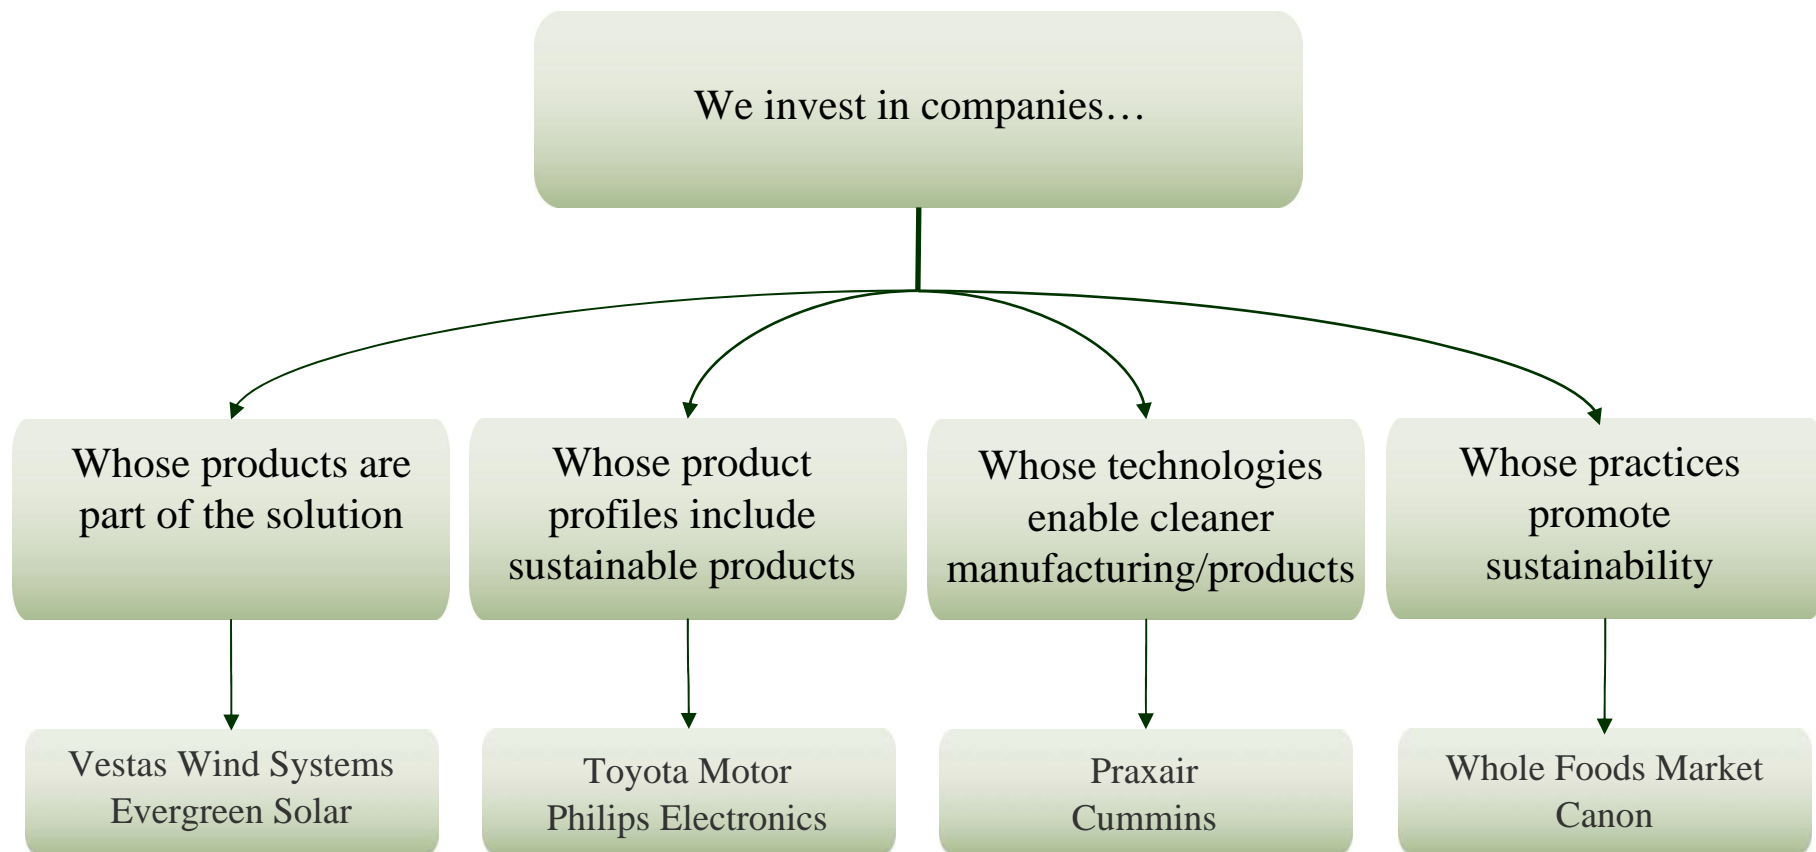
We invest in companies…

Whose products are part of the solution

Vestas Wind Systems
Evergreen Solar

Whose product profiles include sustainable products

Toyota Motor
Philips Electronics

Whose technologies enable cleaner manufacturing/products

Praxair
Cummins

Whose practices promote sustainability

Whole Foods Market
Canon